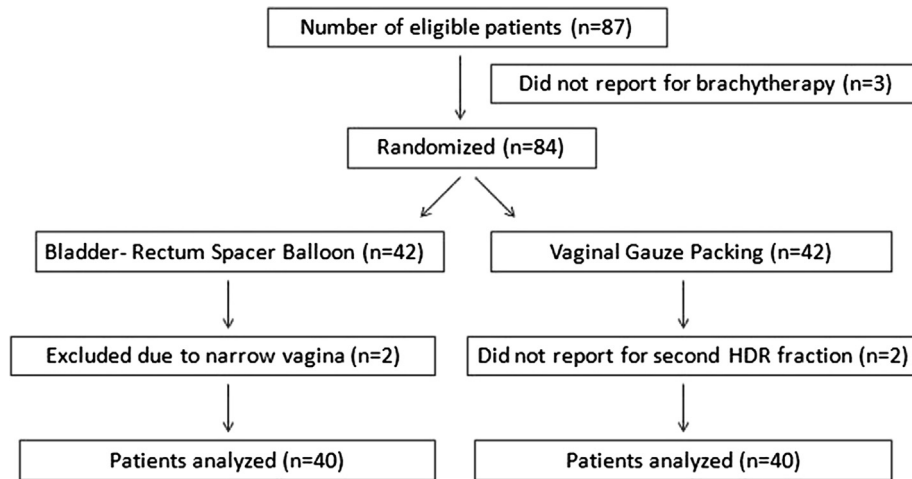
Number of eligible patients (n=87)

Did not report for brachytherapy (n=3)

Randomized (n=84)

Bladder- Rectum Spacer Balloon (n=42)

Excluded due to narrow vagina (n=2)

Patients analyzed (n=40)

Vaginal Gauze Packing (n=42)

Did not report for second HDR fraction (n=2)

Patients analyzed (n=40)